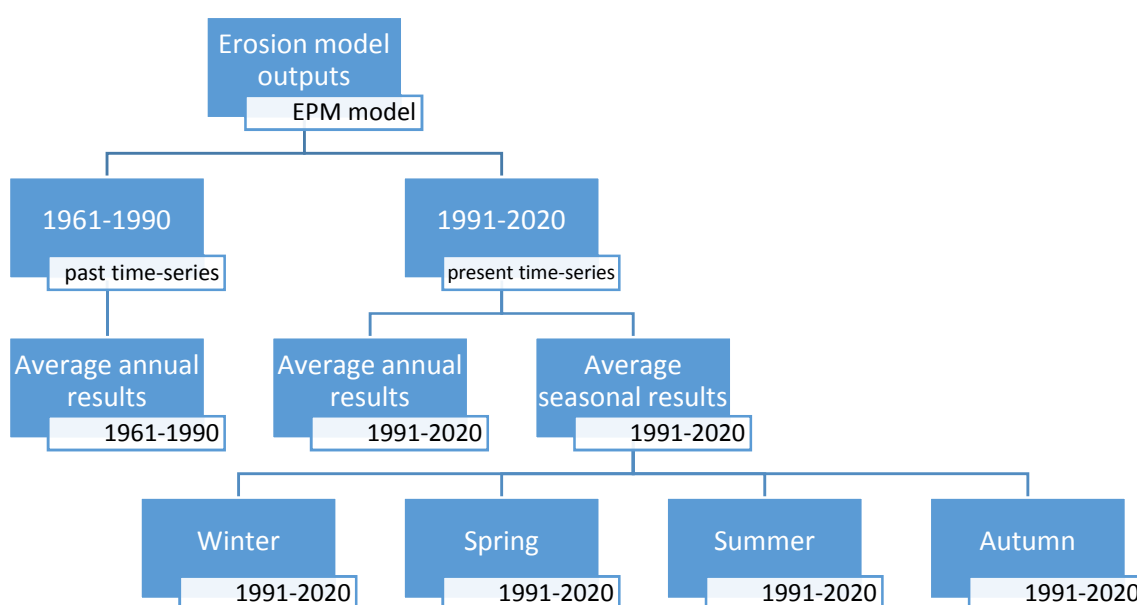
Erosion model outputs
EPM model

1961-1990
past time-series

1991-2020
present time-series

Average annual results
1961-1990

Average annual results
1991-2020

Average seasonal results
1991-2020

Winter
1991-2020

Spring
1991-2020

Summer
1991-2020

Autumn
1991-2020